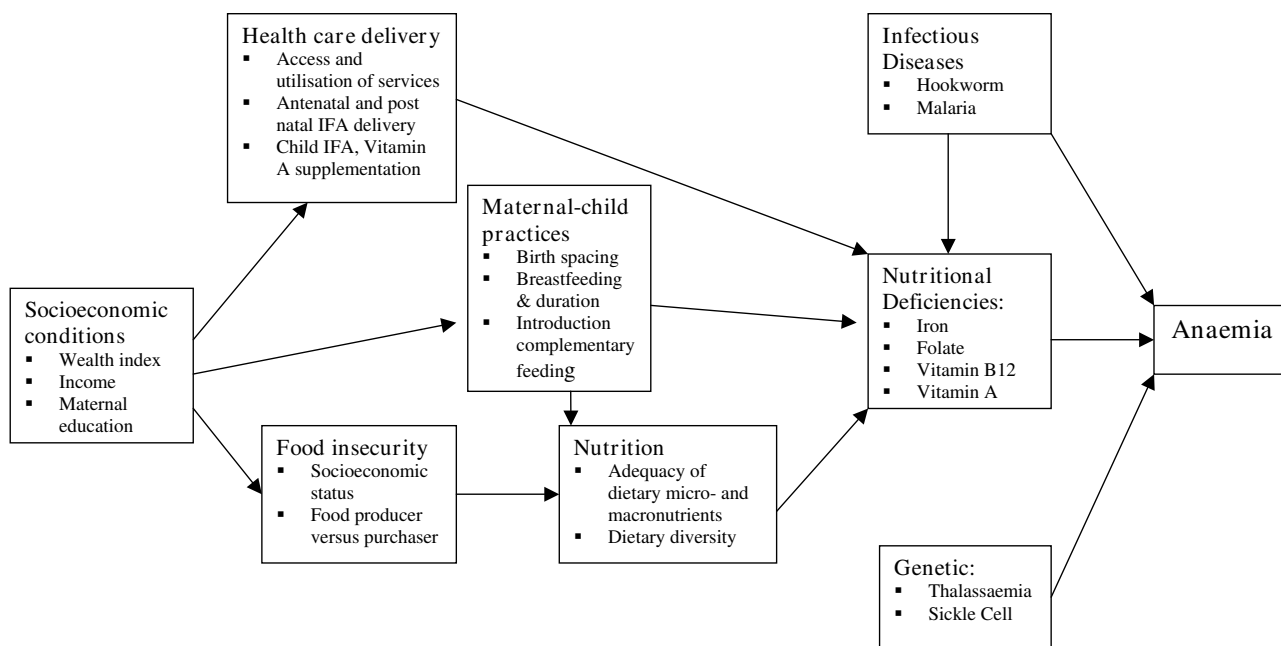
Health care delivery
- Access and utilisation of services
- Antenatal and post natal IFA delivery
- Child IFA, Vitamin A supplementation

Infectious Diseases
- Hookworm
- Malaria

Maternal-child practices
- Birth spacing
- Breastfeeding & duration
- Introduction complementary feeding

Socioeconomic conditions
- Wealth index
- Income
- Maternal education

Nutritional Deficiencies:
- Iron
- Folate
- Vitamin B12
- Vitamin A

Anaemia

Food insecurity
- Socioeconomic status
- Food producer versus purchaser

Nutrition
- Adequacy of dietary micro- and macronutrients
- Dietary diversity

Genetic:
- Thalassaemia
- Sickle Cell